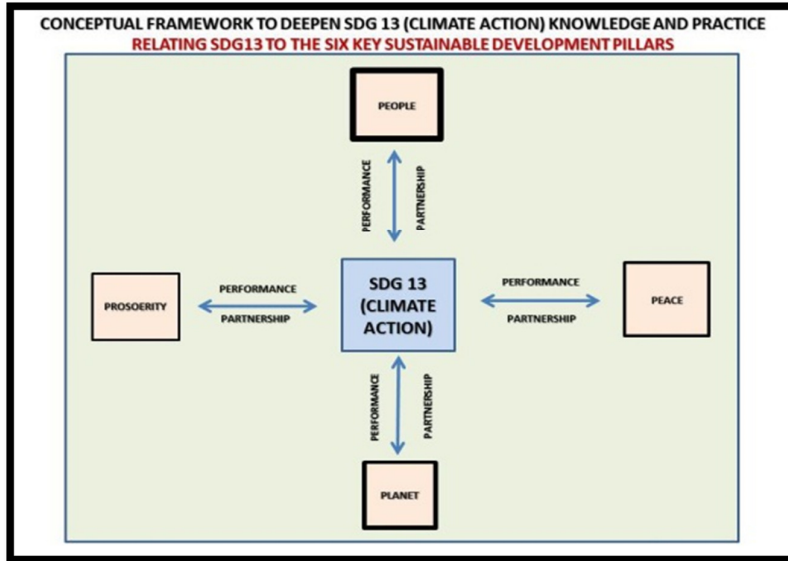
CONCEPTUAL FRAMEWORK TO DEEPEN SDG 13 (CLIMATE ACTION) KNOWLEDGE AND PRACTICE
RELATING SDG13 TO THE SIX KEY SUSTAINABLE DEVELOPMENT PILLARS

PEOPLE

PERFORMANCE
PARTNERSHIP

PROSOERITY

PERFORMANCE
PARTNERSHIP

SDG 13 (CLIMATE ACTION)

PERFORMANCE
PARTNERSHIP

PEACE

PERFORMANCE
PARTNERSHIP

PLANET